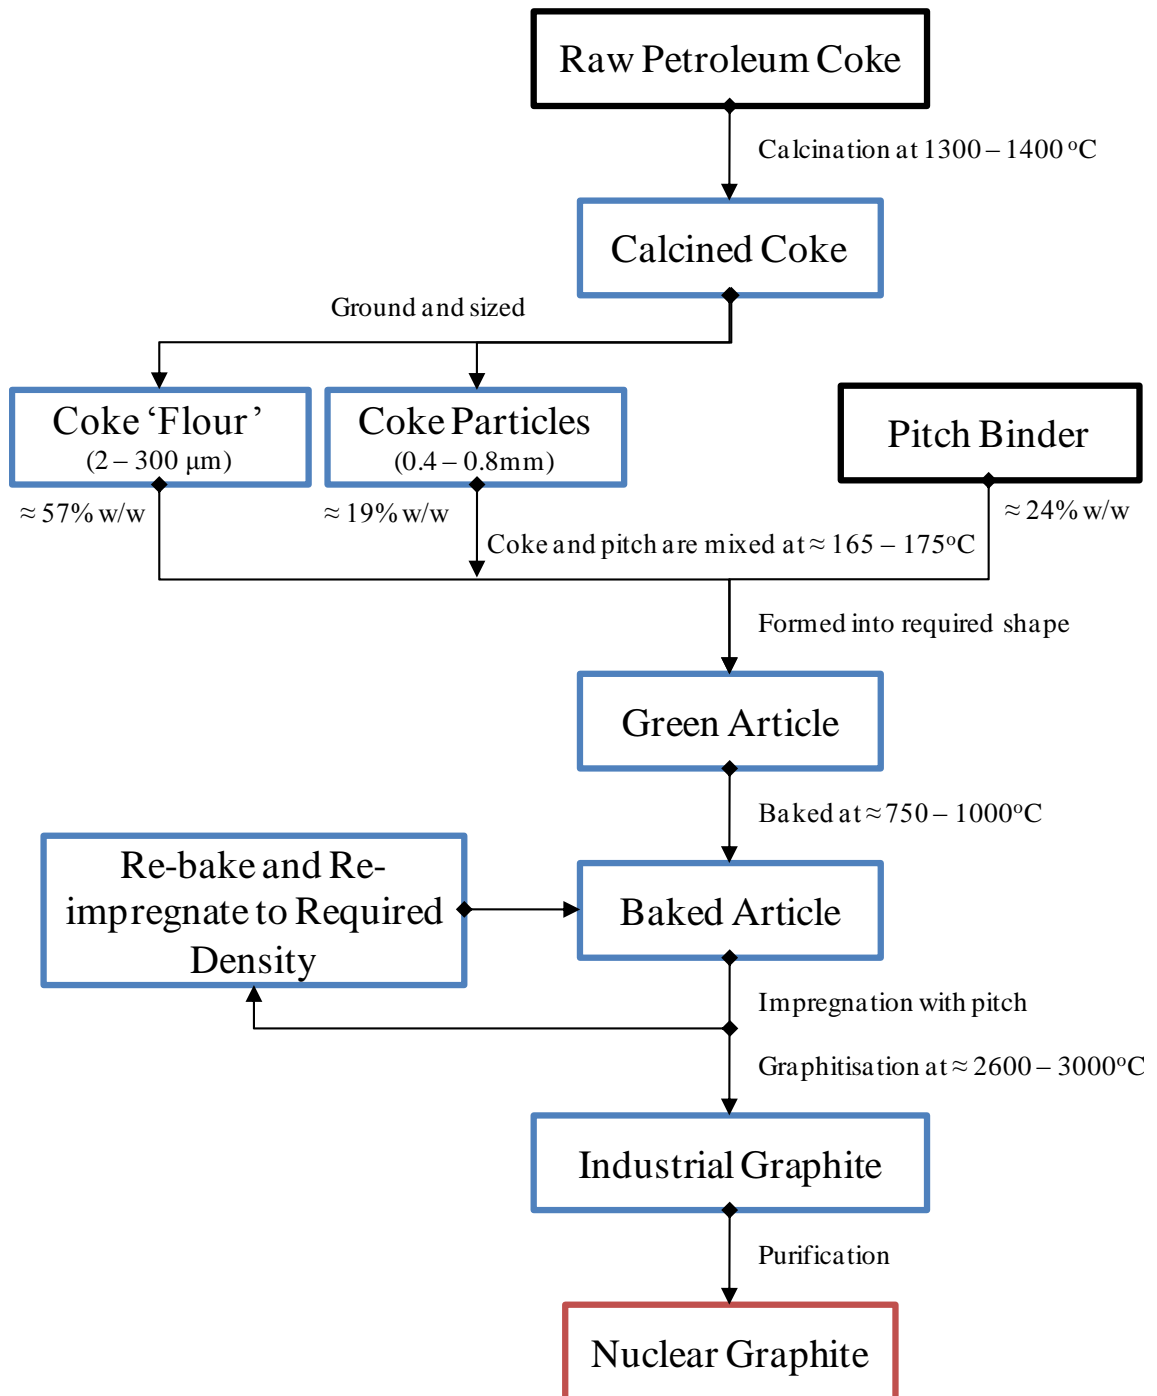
Raw Petroleum Coke

Calcination at 1300 – 1400 $^o$C

Calcined Coke

Ground and sized

Coke ‘Flour’
(2 – 300 μm)

Coke Particles
(0.4 – 0.8mm)

Pitch Binder

≈ 57% w/w

≈ 19% w/w

≈ 24% w/w

Coke and pitch are mixed at ≈ 165 – 175$^o$C

Formed into required shape

Green Article

Baked at ≈ 750 – 1000$^o$C

Re-bake and Re-impregnate to Required Density

Baked Article

Impregnation with pitch

Graphitisation at ≈ 2600 – 3000$^o$C

Industrial Graphite

Purification

Nuclear Graphite